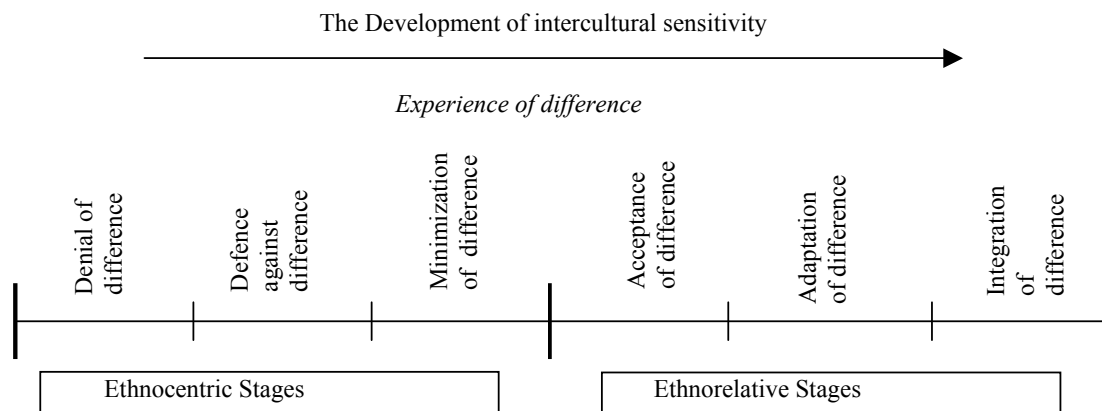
The Development of intercultural sensitivity

Experience of difference

Denial of difference

Defence against difference

Minimization of difference

Acceptance of difference

Adaptation of difference

Integration of difference

Ethnocentric Stages

Ethnorelative Stages